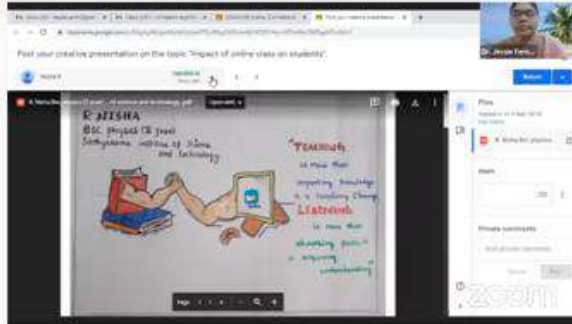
Post your creative presentation on the topic "Impact of online class on students".

Return

R NISHA
BSC physics I year
Sathyabama institute of Science and Technology

"Teaching is more than imparting knowledge it is inspiring change Listening is more than absorbing facts it is acquiring understanding"

Files

Mark

/20

Private comments

Page

Dr. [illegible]

zoom